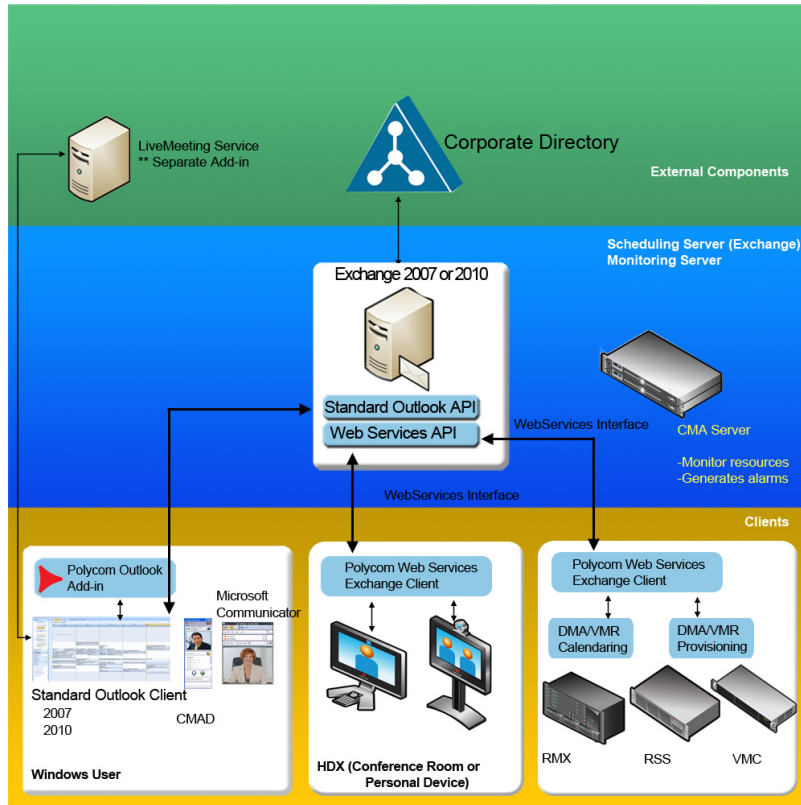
LiveMeeting Service
** Separate Add-in

Corporate Directory

External Components

Scheduling Server (Exchange)
Monitoring Server

Exchange 2007 or 2010

Standard Outlook API
Web Services API

WebServices Interface

CMA Server

-Monitor resources
-Generates alarms

WebServices Interface

Clients

Polycom Outlook Add-in

Microsoft Communicator

Standard Outlook Client
2007
2010

CMAD

Windows User

Polycom Web Services Exchange Client

HDX (Conference Room or Personal Device)

Polycom Web Services Exchange Client

DMA/VMR Calendaring

DMA/VMR Provisioning

RMX

RSS

VMC